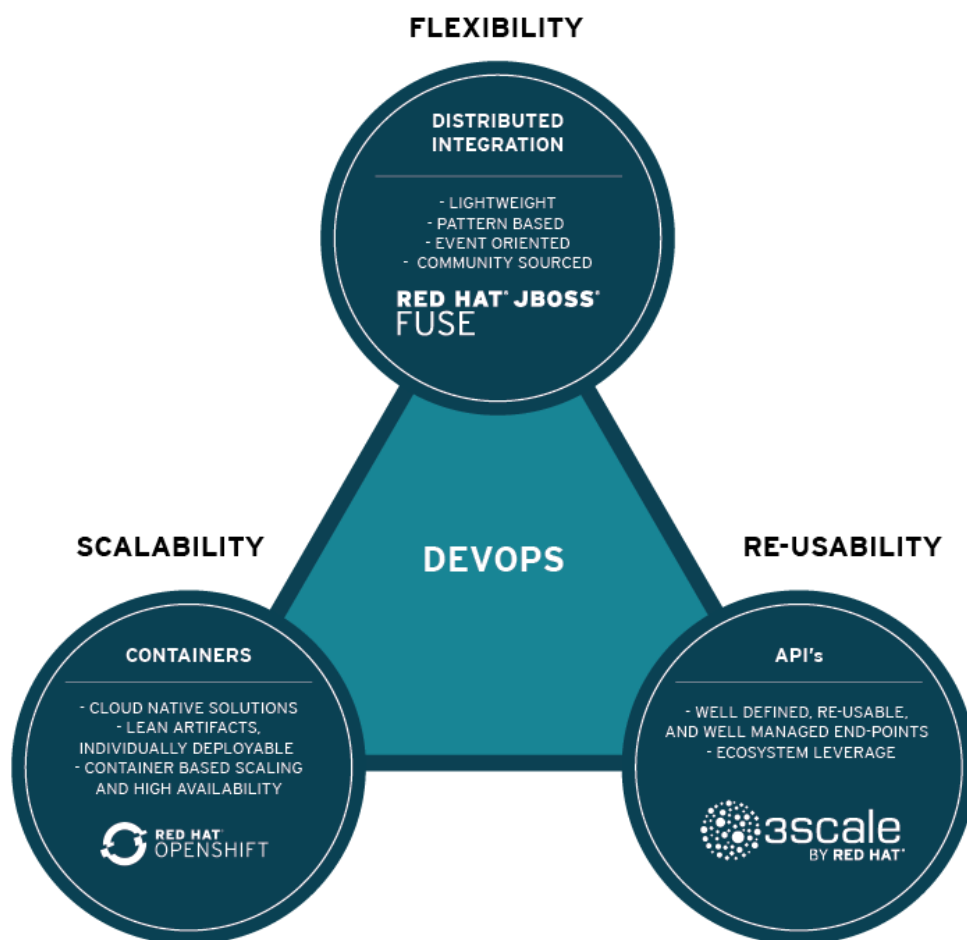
FLEXIBILITY

DISTRIBUTED INTEGRATION

- LIGHTWEIGHT
- PATTERN BASED
- EVENT ORIENTED
- COMMUNITY SOURCED

RED HAT® JBOSS®
FUSE

SCALABILITY

DEVOPS

RE-USABILITY

CONTAINERS

- CLOUD NATIVE SOLUTIONS
- LEAN ARTIFACTS, INDIVIDUALLY DEPLOYABLE
- CONTAINER BASED SCALING AND HIGH AVAILABILITY

RED HAT®
OPENSHIFT

API's

- WELL DEFINED, RE-USABLE, AND WELL MANAGED END-POINTS
- ECOSYSTEM LEVERAGE

3scale
BY RED HAT®